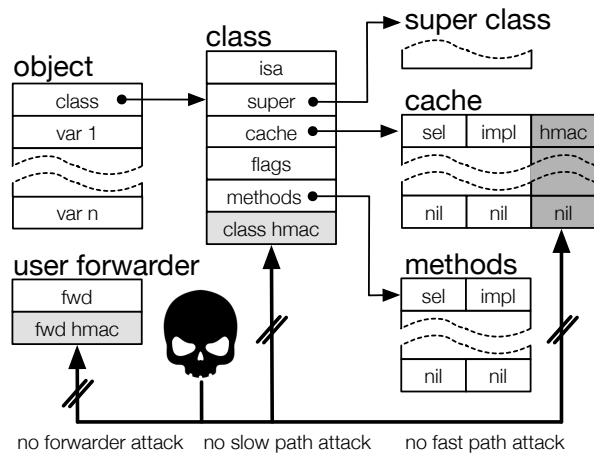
super class

class

object

isa

class

super

var 1

cache

flags

var n

methods

class hmac

cache

sel | impl | hmac

nil | nil | nil

user forwarder

fwd

fwd hmac

methods

sel | impl

nil | nil

no forwarder attack no slow path attack no fast path attack